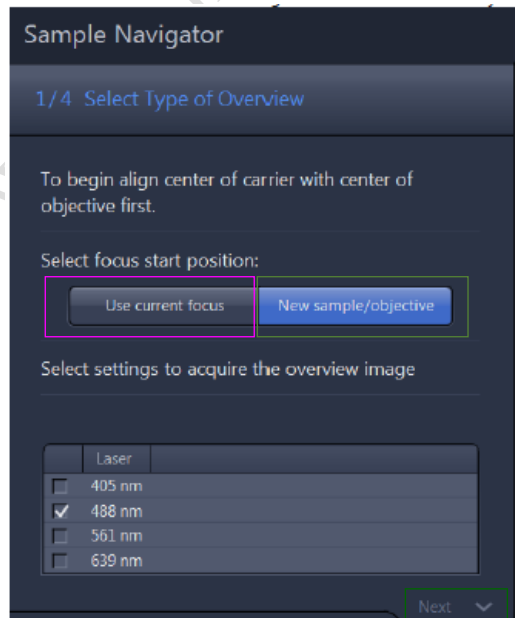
Sample Navigator

1/4 Select Type of Overview

To begin align center of carrier with center of objective first.

Select focus start position:

Use current focus

New sample/objective

Select settings to acquire the overview image

| | Laser |
|---|---|
| ☐ | 405 nm |
| ✓ | 488 nm |
| ☐ | 561 nm |
| ☐ | 639 nm |

Next